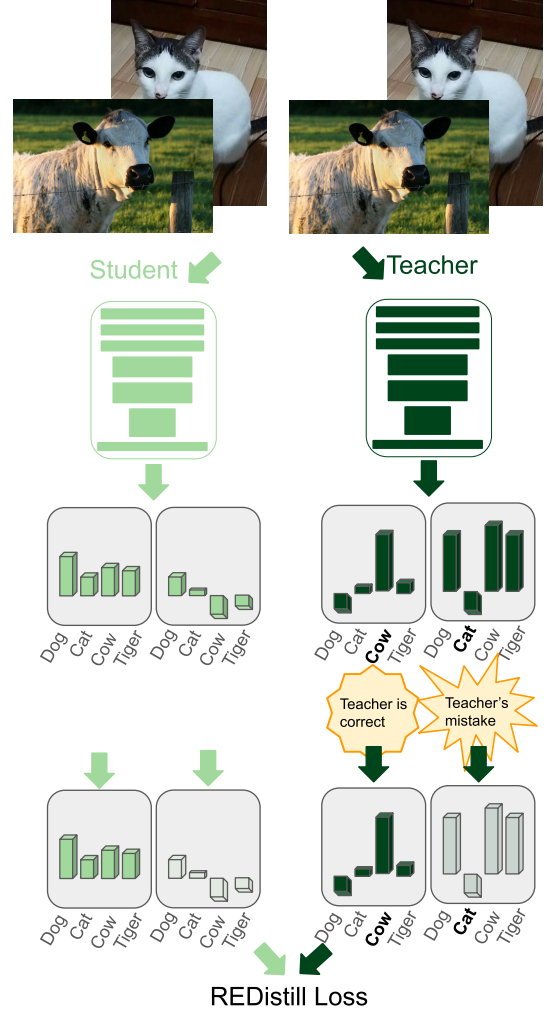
Student

Teacher

Dog Cat Cow Tiger Dog Cat Cow Tiger

Dog Cat **Cow** Tiger Dog **Cat** Cow Tiger

Teacher is correct

Teacher's mistake

Dog Cat Cow Tiger Dog Cat Cow Tiger

Dog Cat **Cow** Tiger Dog **Cat** Cow Tiger

REDistill Loss